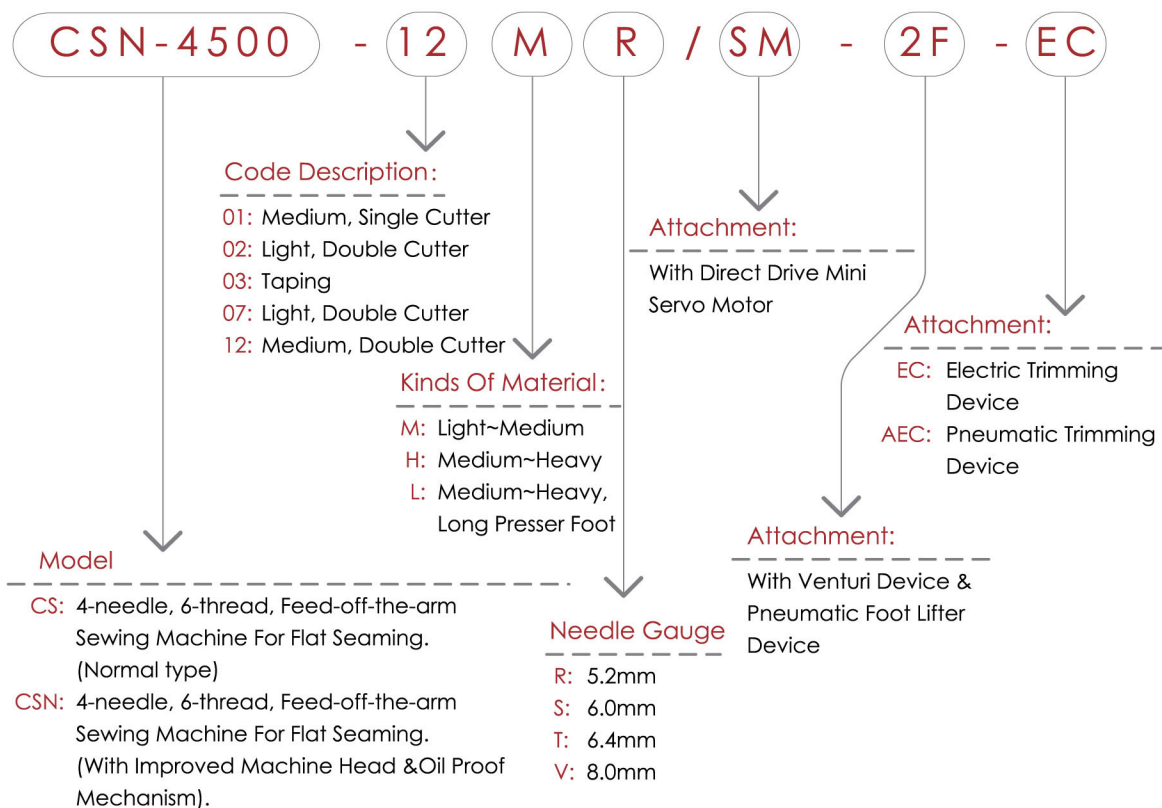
CSN-4500 - 12 M R / SM - 2F - EC

Code Description:
01: Medium, Single Cutter
02: Light, Double Cutter
03: Taping
07: Light, Double Cutter
12: Medium, Double Cutter

Attachment:
With Direct Drive Mini Servo Motor

Attachment:
EC: Electric Trimming Device
AEC: Pneumatic Trimming Device

Kinds Of Material:
M: Light~Medium
H: Medium~Heavy
L: Medium~Heavy, Long Presser Foot

Attachment:
With Venturi Device & Pneumatic Foot Lifter Device

Model
CS: 4-needle, 6-thread, Feed-off-the-arm Sewing Machine For Flat Seaming. (Normal type)
CSN: 4-needle, 6-thread, Feed-off-the-arm Sewing Machine For Flat Seaming. (With Improved Machine Head &Oil Proof Mechanism).

Needle Gauge
R: 5.2mm
S: 6.0mm
T: 6.4mm
V: 8.0mm